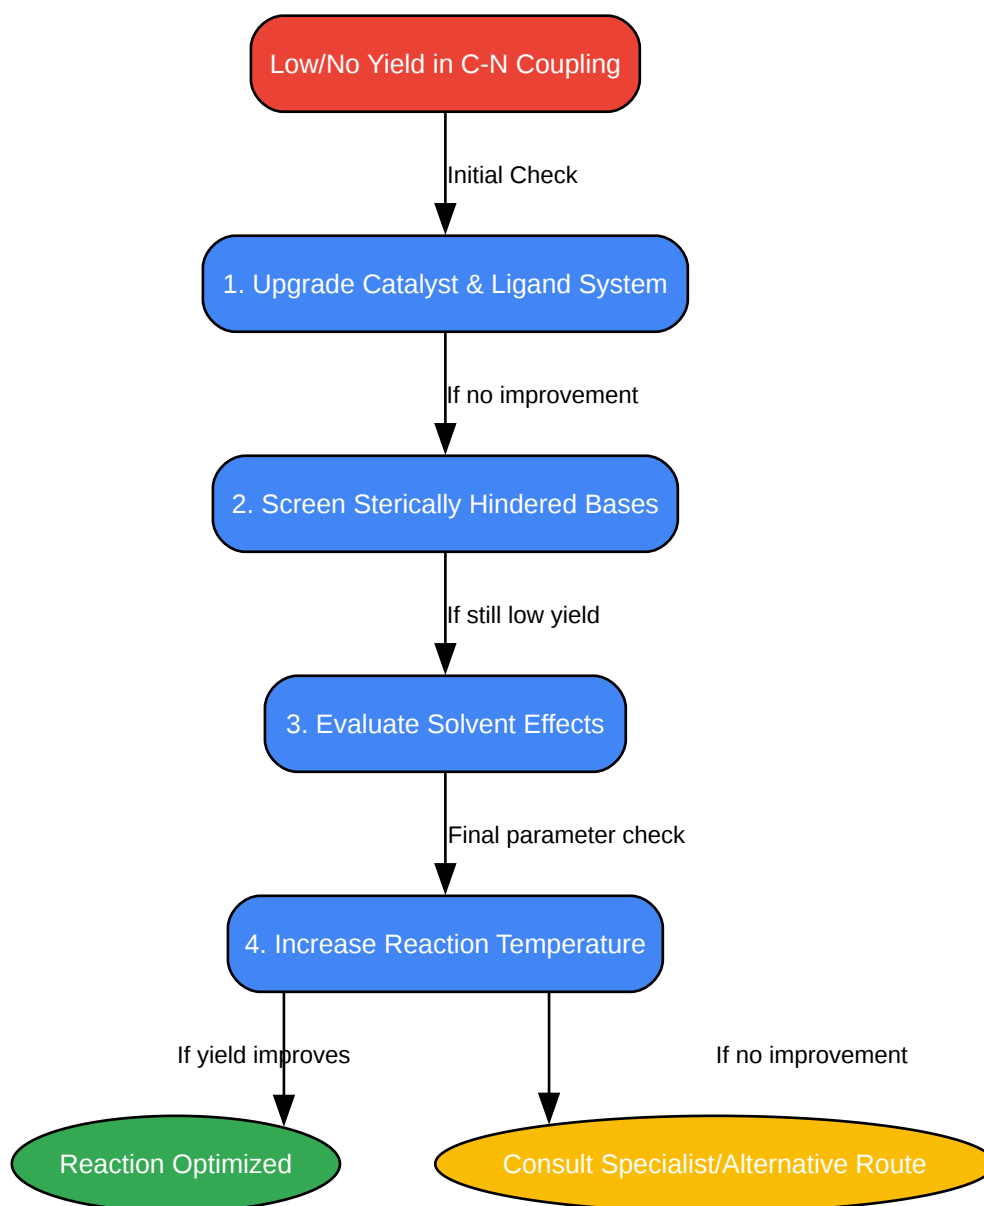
Low/No Yield in C-N Coupling

Initial Check

1. Upgrade Catalyst & Ligand System

If no improvement

2. Screen Sterically Hindered Bases

If still low yield

3. Evaluate Solvent Effects

Final parameter check

4. Increase Reaction Temperature

If yield improves

If no improvement

Reaction Optimized

Consult Specialist/Alternative Route